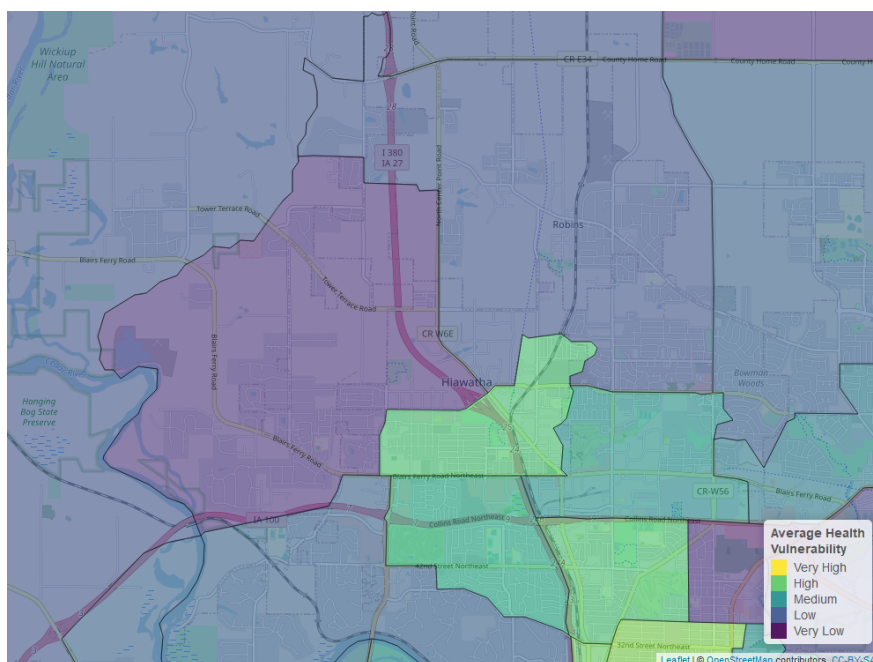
Wickiup Hill Natural Area

CR E34

County Home Road

County Home Road

I 380
IA 27

North Center Point Road

Robins

Tower Terrace Road

Blairs Ferry Road

Tower Terrace Road

CR W6E

Blairs Ferry Road

Hiawatha

Hanging Bog State Preserve

Bowman Woods

Blairs Ferry Road

Blairs Ferry Road Northeast

CR-W56

Blairs Ferry Road

IA 100

Collins Road Northeast

Collins Road Northeast

42nd Street Northeast

32nd Street Northeast

Average Health Vulnerability
Very High
High
Medium
Low
Very Low

Leaflet | © OpenStreetMap contributors, CC-BY-SA